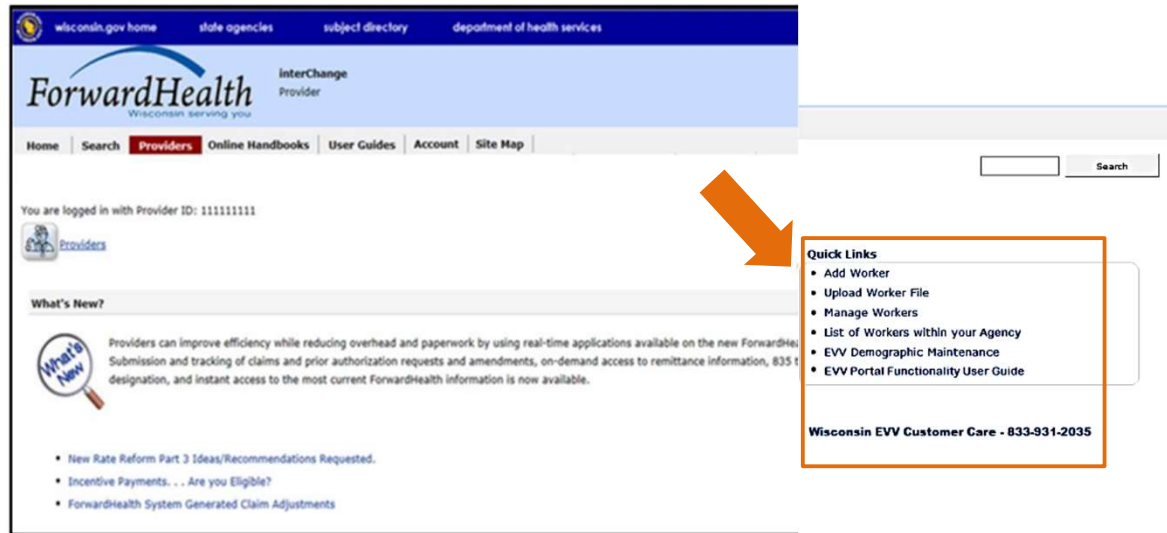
wisconsin.gov home state agencies subject directory department of health services

ForwardHealth
Wisconsin serving you

interChange
Provider

Home Search Providers Online Handbooks User Guides Account Site Map

Search

You are logged in with Provider ID: 111111111

Providers

What's New?

What's New

Providers can improve efficiency while reducing overhead and paperwork by using real-time applications available on the new ForwardHea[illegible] Submission and tracking of claims and prior authorization requests and amendments, on-demand access to remittance information, 835 t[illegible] designation, and instant access to the most current ForwardHealth information is now available.

- New Rate Reform Part 3 Ideas/Recommendations Requested.
- Incentive Payments. . . Are you Eligible?
- ForwardHealth System Generated Claim Adjustments

Quick Links
- Add Worker
- Upload Worker File
- Manage Workers
- List of Workers within your Agency
- EVV Demographic Maintenance
- EVV Portal Functionality User Guide

Wisconsin EVV Customer Care - 833-931-2035